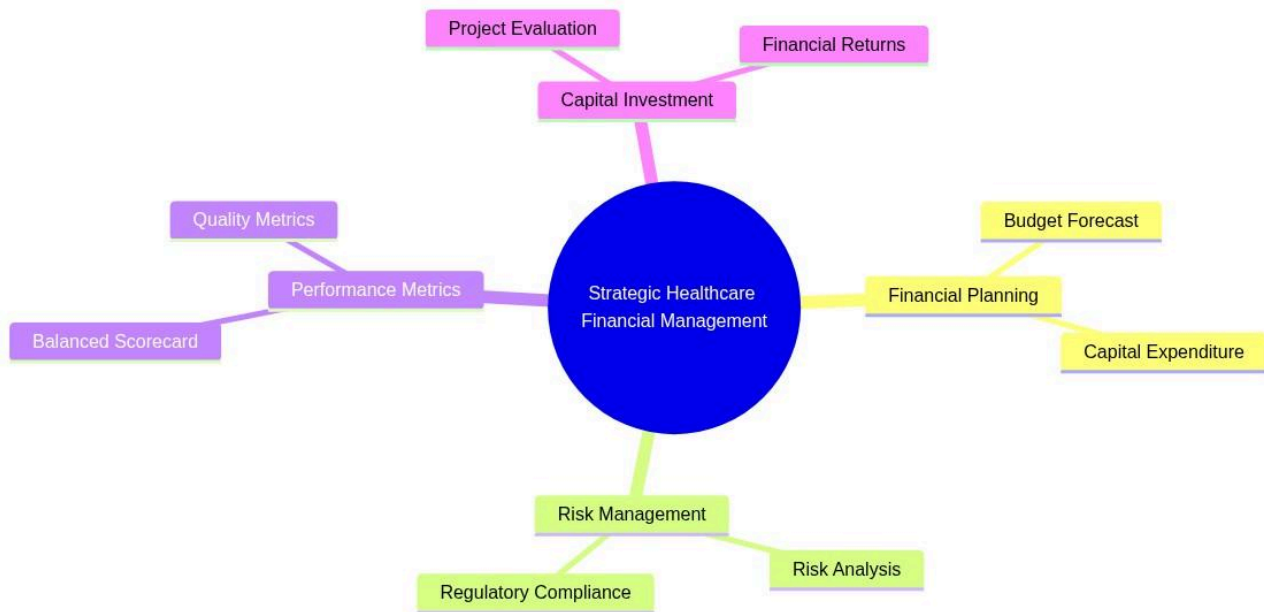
Project Evaluation

Financial Returns

Capital Investment

Quality Metrics

Performance Metrics

Balanced Scorecard

Strategic Healthcare Financial Management

Budget Forecast

Financial Planning

Capital Expenditure

Risk Management

Regulatory Compliance

Risk Analysis